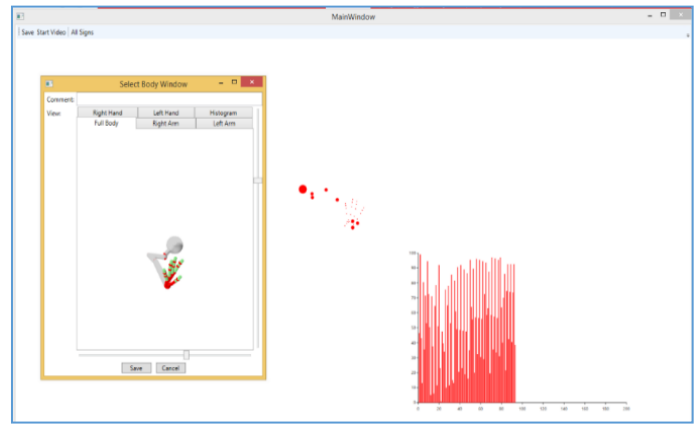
MainWindow

Save Start Video All Signs

Select Body Window

Comment:

View:

| Right Hand | Left Hand | Histogram |
|---|---|---|
| Full Body | Right Arm | Left Arm |

Save Cancel

100
90
80
70
60
50
40
30
20
10
0

0 20 40 60 80 100 120 140 160 180 200